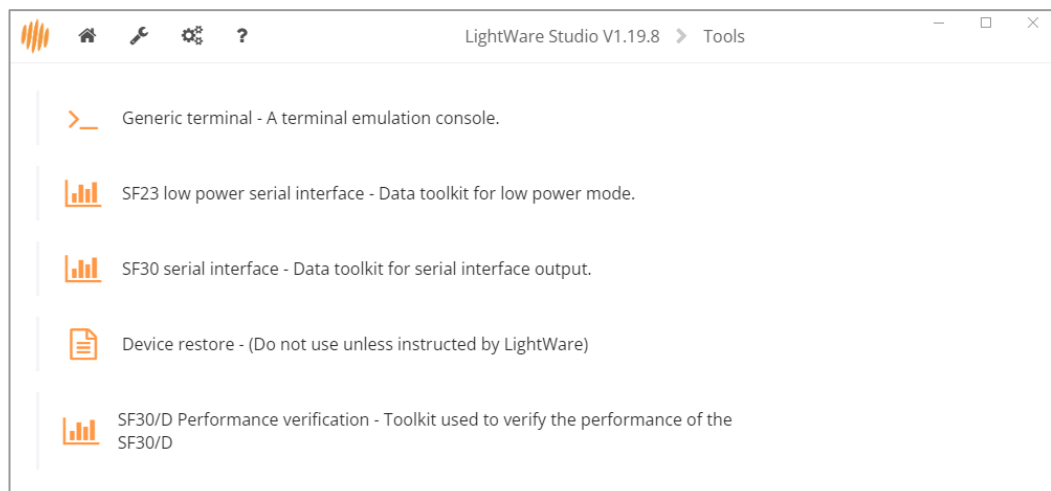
? LightWare Studio V1.19.8 > Tools

>_ Generic terminal - A terminal emulation console.

SF23 low power serial interface - Data toolkit for low power mode.

SF30 serial interface - Data toolkit for serial interface output.

Device restore - (Do not use unless instructed by LightWare)

SF30/D Performance verification - Toolkit used to verify the performance of the SF30/D